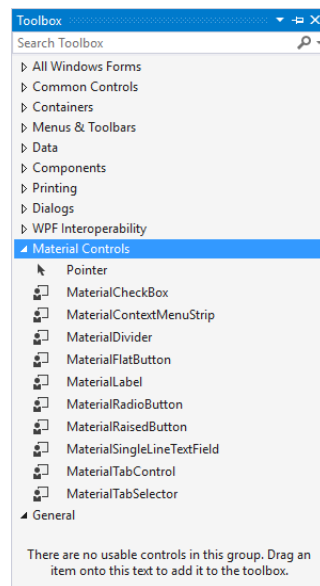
Toolbox

Search Toolbox

All Windows Forms
Common Controls
Containers
Menus & Toolbars
Data
Components
Printing
Dialogs
WPF Interoperability
Material Controls
Pointer
MaterialCheckBox
MaterialContextMenuStrip
MaterialDivider
MaterialFlatButton
MaterialLabel
MaterialRadioButton
MaterialRaisedButton
MaterialSingleLineTextField
MaterialTabControl
MaterialTabSelector
General

There are no usable controls in this group. Drag an item onto this text to add it to the toolbox.